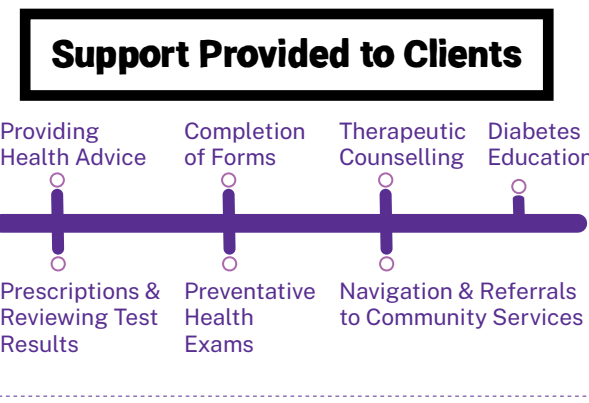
Support Provided to Clients

Providing Health Advice

Completion of Forms

Therapeutic Counselling

Diabetes Educatio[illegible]

Prescriptions & Reviewing Test Results

Preventative Health Exams

Navigation & Referrals to Community Services